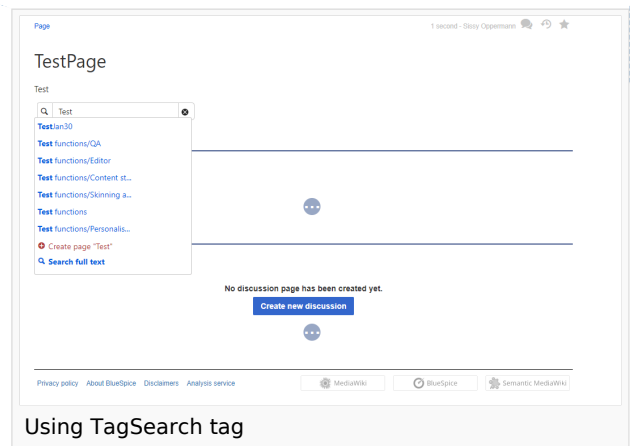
Page

1 second - Sissy Oppermann

TestPage

Test

Test

TestJan30

Test functions/QA

Test functions/Editor

Test functions/Content st...

Test functions/Skinning a...

Test functions

Test functions/Personalis...

Create page "Test"

Search full text

No discussion page has been created yet.

Create new discussion

Privacy policy About BlueSpice Disclaimers Analysis service

MediaWiki

BlueSpice

Semantic MediaWiki

Using TagSearch tag